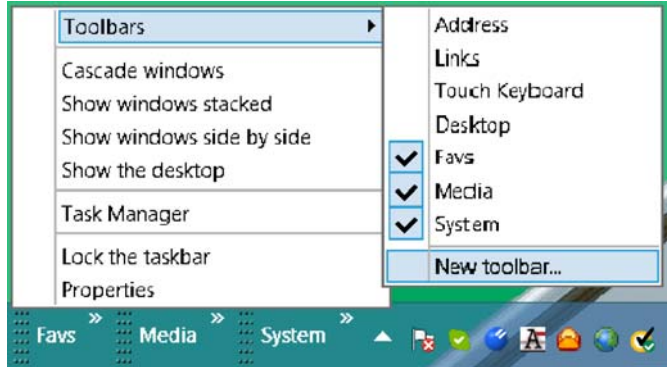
Toolbars

Cascade windows
Show windows stacked
Show windows side by side
Show the desktop

Task Manager

Lock the taskbar
Properties

Address
Links
Touch Keyboard
Desktop
Favs
Media
System
New toolbar...

Favs » Media » System »